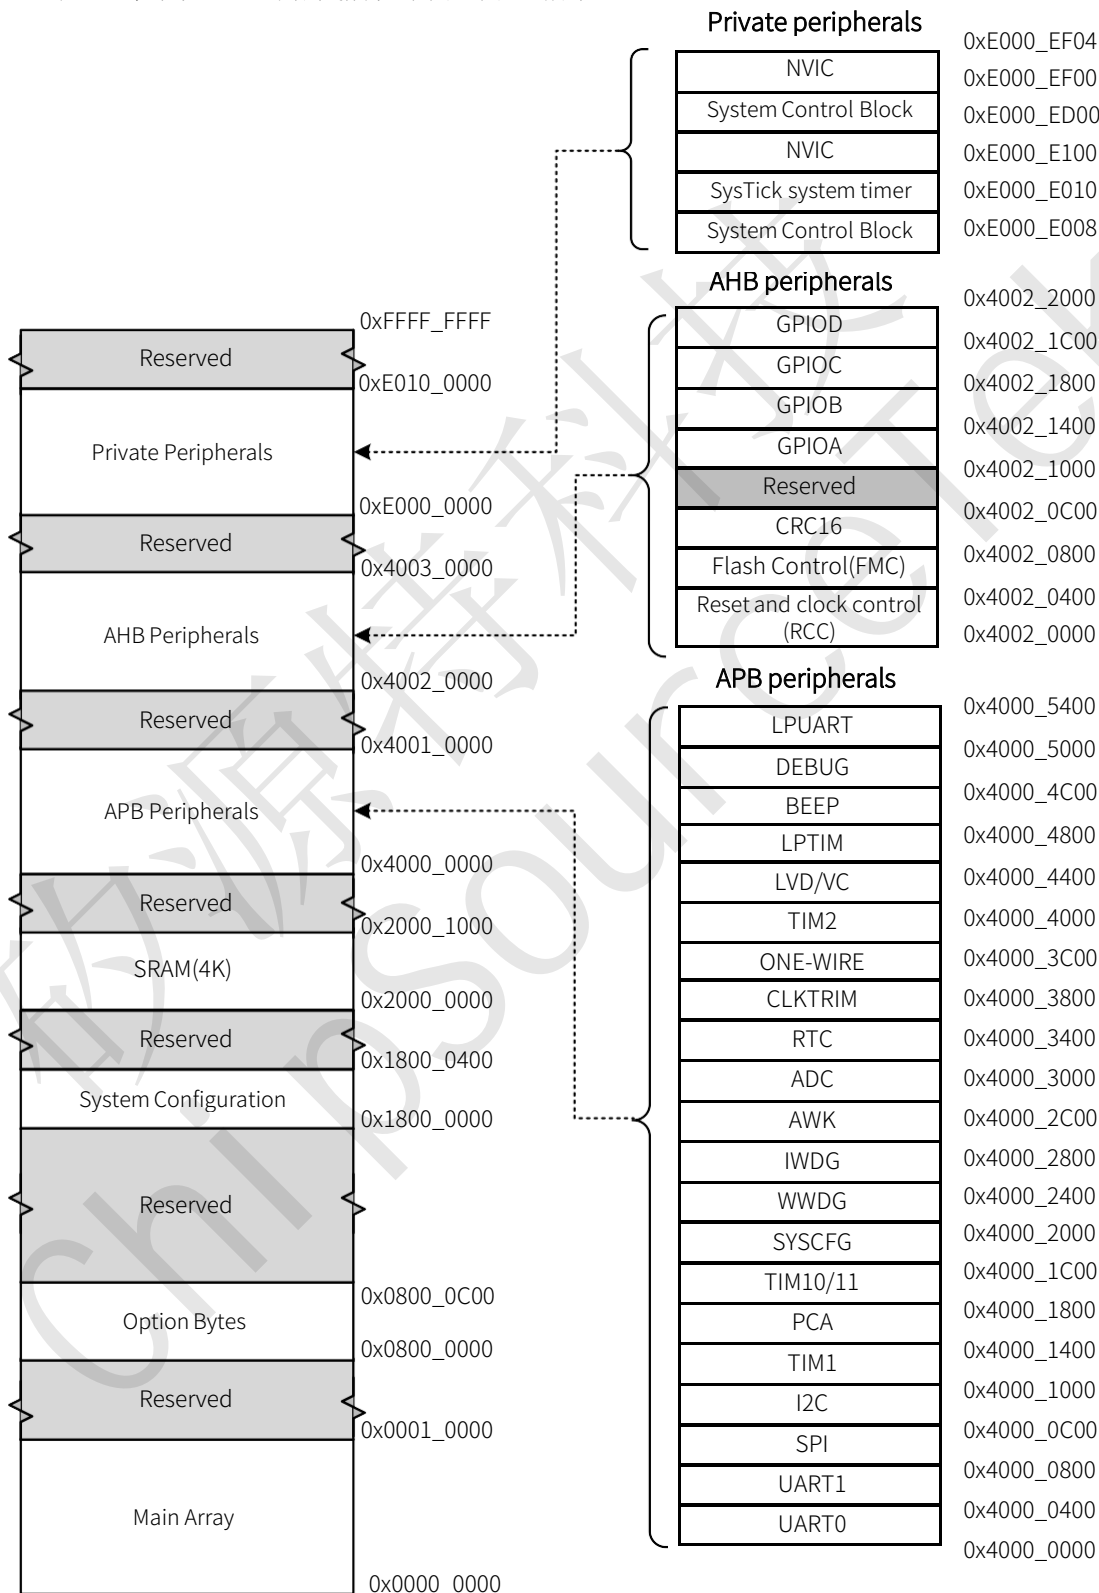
Private peripherals

| NVIC |
|---|
| System Control Block |
| NVIC |
| SysTick system timer |
| System Control Block |

0xE000_EF04
0xE000_EF00
0xE000_ED00
0xE000_E100
0xE000_E010
0xE000_E008

AHB peripherals

| GPIOD |
|---|
| GPIOC |
| GPIOB |
| GPIOA |
| Reserved |
| CRC16 |
| Flash Control(FMC) |
| Reset and clock control (RCC) |

0x4002_2000
0x4002_1C00
0x4002_1800
0x4002_1400
0x4002_1000
0x4002_0C00
0x4002_0800
0x4002_0400
0x4002_0000

APB peripherals

| LPUART |
|---|
| DEBUG |
| BEEP |
| LPTIM |
| LVD/VC |
| TIM2 |
| ONE-WIRE |
| CLKTRIM |
| RTC |
| ADC |
| AWK |
| IWDG |
| WWDG |
| SYSCFG |
| TIM10/11 |
| PCA |
| TIM1 |
| I2C |
| SPI |
| UART1 |
| UART0 |

0x4000_5400
0x4000_5000
0x4000_4C00
0x4000_4800
0x4000_4400
0x4000_4000
0x4000_3C00
0x4000_3800
0x4000_3400
0x4000_3000
0x4000_2C00
0x4000_2800
0x4000_2400
0x4000_2000
0x4000_1C00
0x4000_1800
0x4000_1400
0x4000_1000
0x4000_0C00
0x4000_0800
0x4000_0400
0x4000_0000

| Reserved |
|---|
| Private Peripherals |
| Reserved |
| AHB Peripherals |
| Reserved |
| APB Peripherals |
| Reserved |
| SRAM(4K) |
| Reserved |
| System Configuration |
| Reserved |
| Option Bytes |
| Reserved |
| Main Array |

0xFFFF_FFFF
0xE010_0000
0xE000_0000
0x4003_0000
0x4002_0000
0x4001_0000
0x4000_0000
0x2000_1000
0x2000_0000
0x1800_0400
0x1800_0000
0x0800_0C00
0x0800_0000
0x0001_0000
0x0000_0000